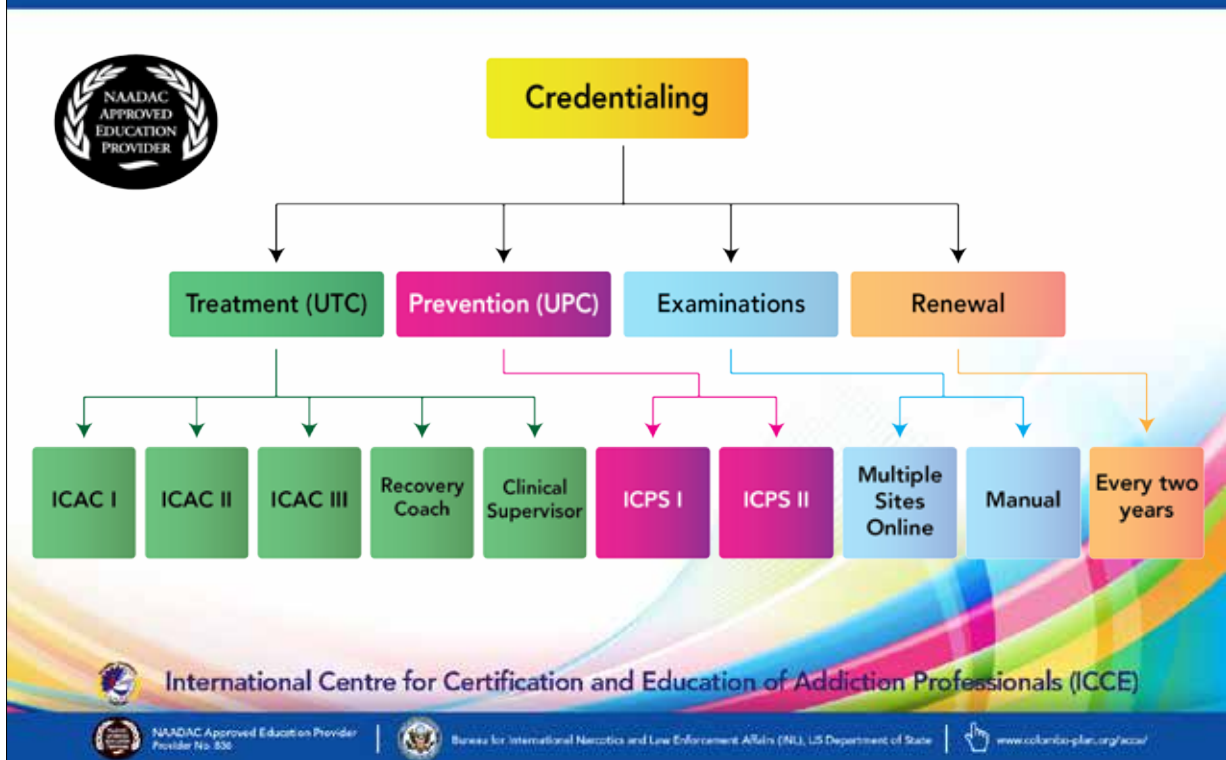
NAADAC APPROVED EDUCATION PROVIDER

Credentialing

Treatment (UTC)

Prevention (UPC)

Examinations

Renewal

ICAC I

ICAC II

ICAC III

Recovery Coach

Clinical Supervisor

ICPS I

ICPS II

Multiple Sites Online

Manual

Every two years

International Centre for Certification and Education of Addiction Professionals (ICCE)

NAADAC Approved Education Provider Provider No. 836

Bureau for International Narcotics and Law Enforcement Affairs (INL), US Department of State

www.colombo-plan.org/icce/